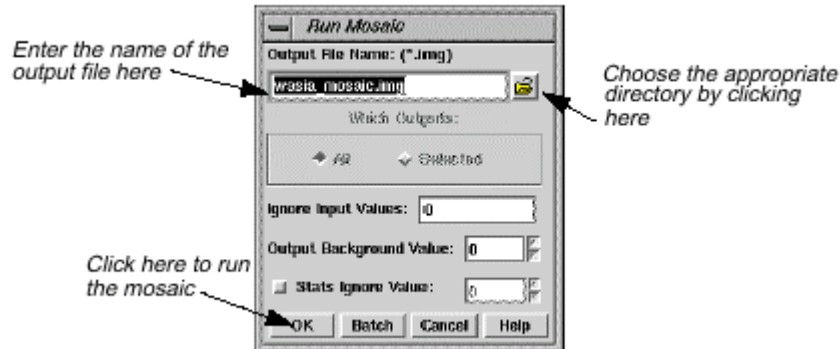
Run Mosaic

Enter the name of the output file here

Output File Name: (*.img)

wasia_mosaic.img

Choose the appropriate directory by clicking here

Which Outputs:

All

Selected

Ignore Input Values: 0

Output Background Value: 0

Click here to run the mosaic

Stats Ignore Value: 0

OK

Batch

Cancel

Help